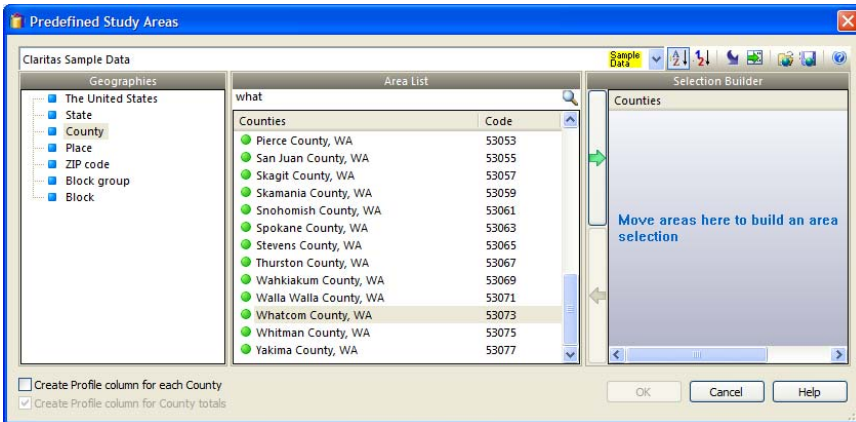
Predefined Study Areas

Claritas Sample Data

Sample Data

Geographies

The United States
State
County
Place
ZIP code
Block group
Block

Area List

what

| Counties | Code |
|---|---|
| Pierce County, WA | 53053 |
| San Juan County, WA | 53055 |
| Skagit County, WA | 53057 |
| Skamania County, WA | 53059 |
| Snohomish County, WA | 53061 |
| Spokane County, WA | 53063 |
| Stevens County, WA | 53065 |
| Thurston County, WA | 53067 |
| Wahkiakum County, WA | 53069 |
| Walla Walla County, WA | 53071 |
| Whatcom County, WA | 53073 |
| Whitman County, WA | 53075 |
| Yakima County, WA | 53077 |

Selection Builder

Counties

Move areas here to build an area selection

Create Profile column for each County
Create Profile column for County totals

OK
Cancel
Help